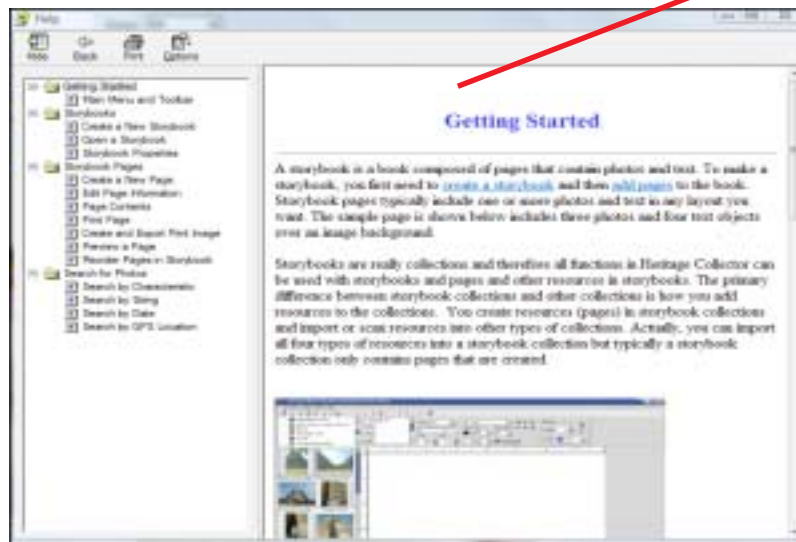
Help

Hide Back Print Options

Getting Started
Main Menu and Toolbar
Storybooks
Create a New Storybook
Open a Storybook
Storybook Properties
Storybook Pages
Create a New Page
Edit Page Information
Page Contents
Print Page
Create and Export Print Image
Preview a Page
Reorder Pages in Storybook
Search for Photos
Search by Characteristic
Search by String
Search by Date
Search by GPS Location

Getting Started

A storybook is a book composed of pages that contain photos and text. To make a storybook, you first need to create a storybook and then add pages to the book. Storybook pages typically include one or more photos and text in any layout you want. The sample page is shown below includes three photos and four text objects over an image background.

Storybooks are really collections and therefore all functions in Heritage Collector can be used with storybooks and pages and other resources in storybooks. The primary difference between storybook collections and other collections is how you add resources to the collections. You create resources (pages) in storybook collections and import or scan resources into other types of collections. Actually, you can import all four types of resources into a storybook collection but typically a storybook collection only contains pages that are created.